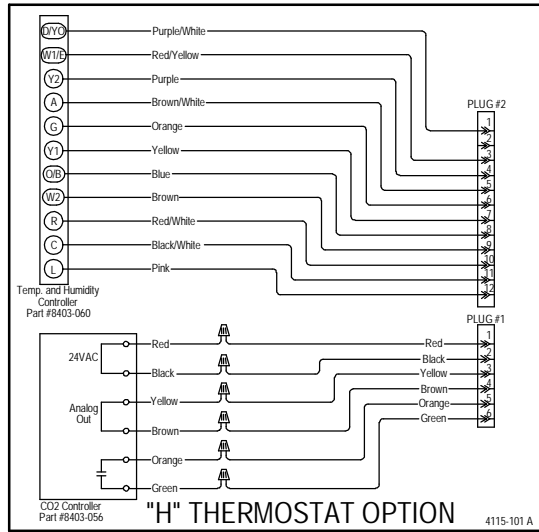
D/YO
W1/E
Y2
A
G
Y1
O/B
W2
R
C
L

Purple/White
Red/Yellow
Purple
Brown/White
Orange
Yellow
Blue
Brown
Red/White
Black/White
Pink

Temp. and Humidity Controller Part #8403-060

PLUG #2
1
2
3
4
5
6
7
8
9
10
11
12

24VAC
Analog Out

Red
Black
Yellow
Brown
Orange
Green

Red
Black
Yellow
Brown
Orange
Green

PLUG #1
1
2
3
4
5
6

CO2 Controller Part #8403-056

"H" THERMOSTAT OPTION

4115-101 A